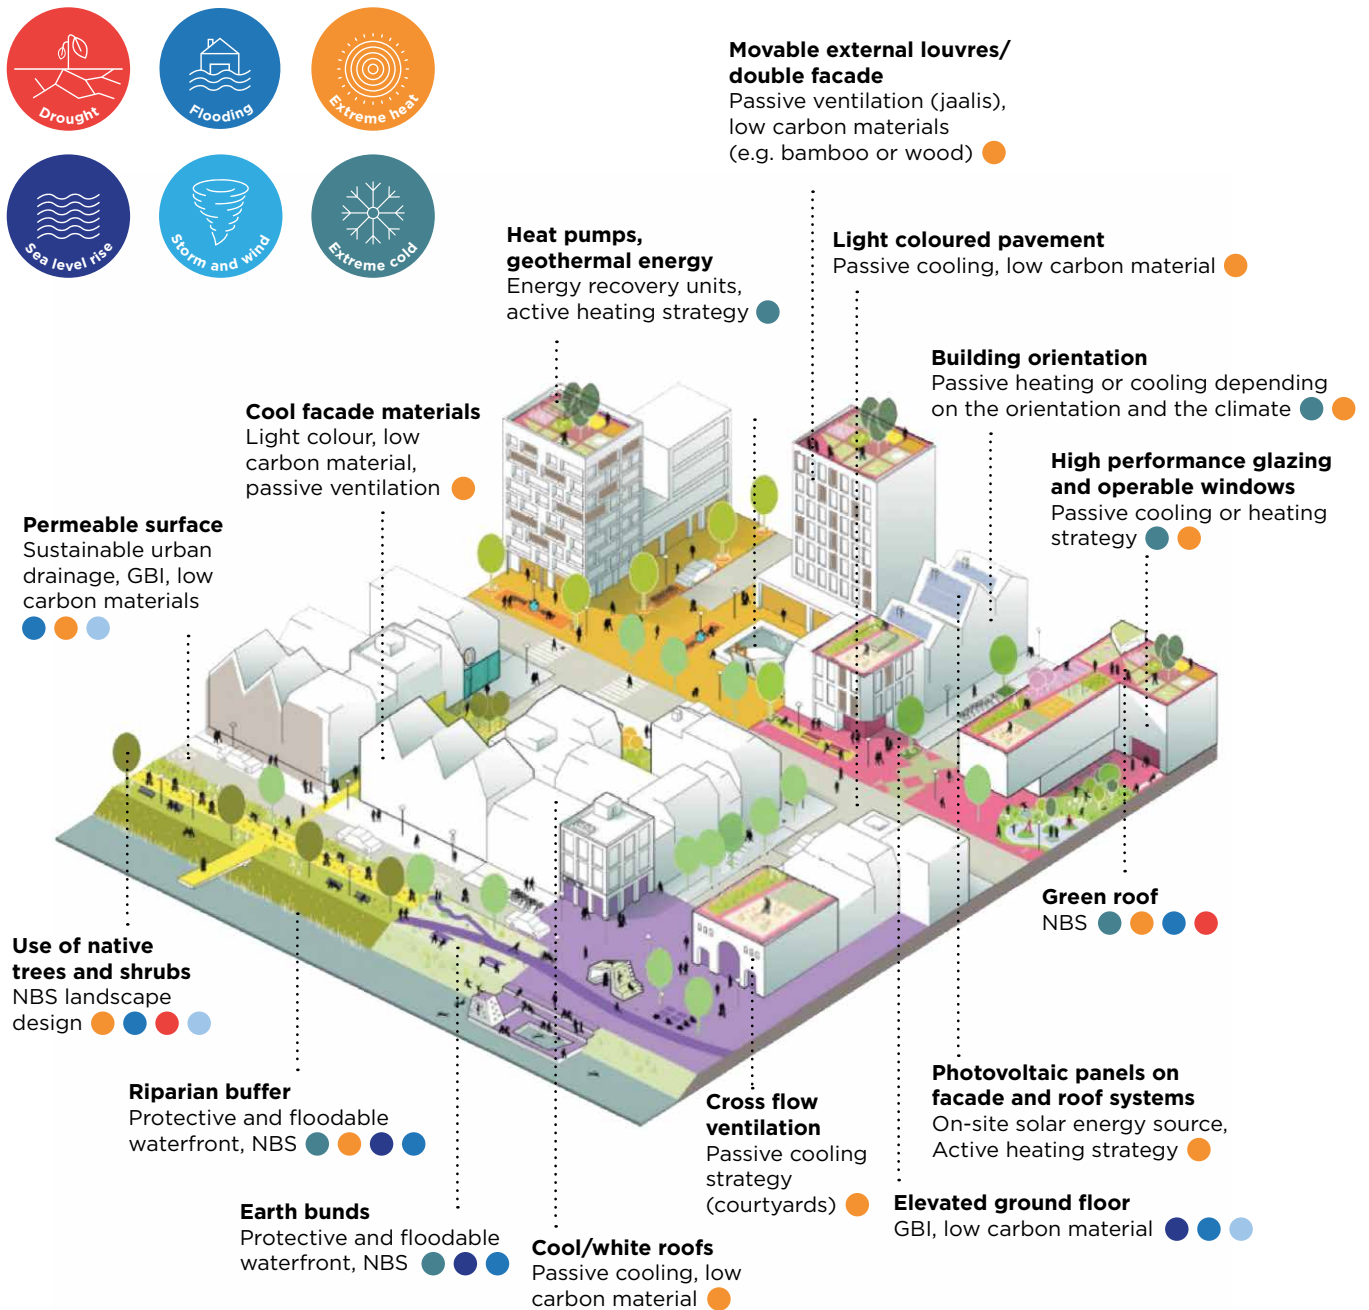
Drought

Flooding

Extreme heat

Sea level rise

Storm and wind

Extreme cold

Movable external louvres/ double facade
Passive ventilation (jaalis), low carbon materials (e.g. bamboo or wood)

Heat pumps, geothermal energy
Energy recovery units, active heating strategy

Light coloured pavement
Passive cooling, low carbon material

Building orientation
Passive heating or cooling depending on the orientation and the climate

Cool facade materials
Light colour, low carbon material, passive ventilation

High performance glazing and operable windows
Passive cooling or heating strategy

Permeable surface
Sustainable urban drainage, GBI, low carbon materials

Green roof
NBS

Use of native trees and shrubs
NBS landscape design

Photovoltaic panels on facade and roof systems
On-site solar energy source, Active heating strategy

Riparian buffer
Protective and floodable waterfront, NBS

Cross flow ventilation
Passive cooling strategy (courtyards)

Elevated ground floor
GBI, low carbon material

Earth bunds
Protective and floodable waterfront, NBS

Cool/white roofs
Passive cooling, low carbon material